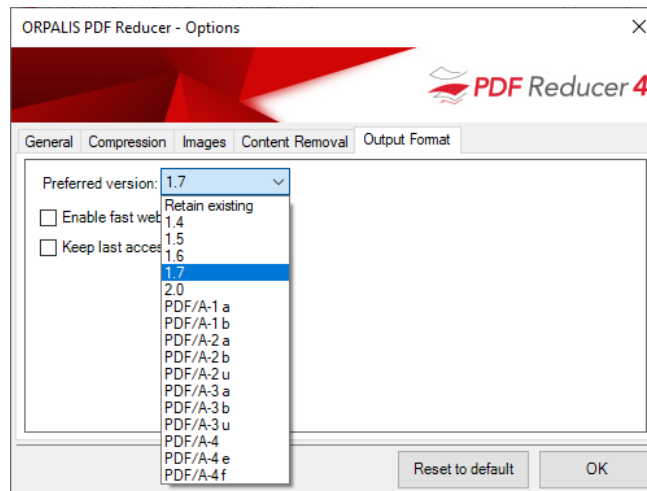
ORPALIS PDF Reducer - Options

PDF Reducer 4

General | Compression | Images | Content Removal | Output Format

Preferred version: 1.7

Enable fast web

Keep last acces

Retain existing
1.4
1.5
1.6
1.7
2.0
PDF/A-1 a
PDF/A-1 b
PDF/A-2 a
PDF/A-2 b
PDF/A-2 u
PDF/A-3 a
PDF/A-3 b
PDF/A-3 u
PDF/A-4
PDF/A-4 e
PDF/A-4 f

Reset to default

OK